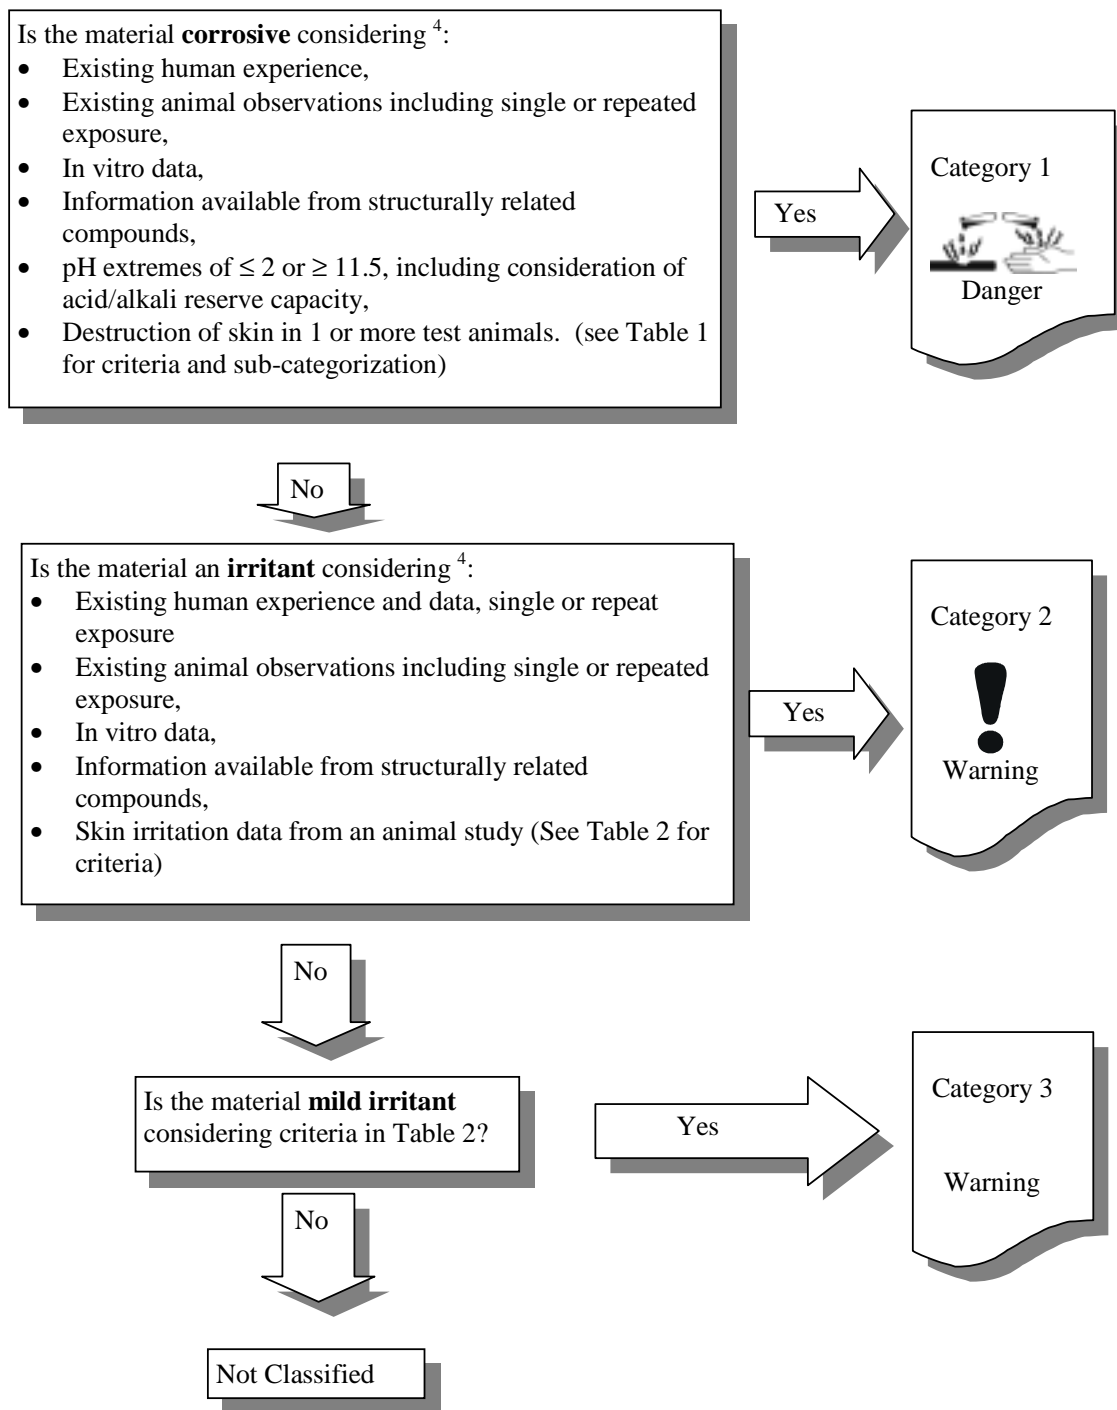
Is the material **corrosive** considering $^4$:
- Existing human experience,
- Existing animal observations including single or repeated exposure,
- In vitro data,
- Information available from structurally related compounds,
- pH extremes of $\leq 2$ or $\geq 11.5$, including consideration of acid/alkali reserve capacity,
- Destruction of skin in 1 or more test animals. (see Table 1 for criteria and sub-categorization)

Yes

Category 1

Danger

No

Is the material an **irritant** considering $^4$:
- Existing human experience and data, single or repeat exposure
- Existing animal observations including single or repeated exposure,
- In vitro data,
- Information available from structurally related compounds,
- Skin irritation data from an animal study (See Table 2 for criteria)

Yes

Category 2

Warning

No

Is the material **mild irritant** considering criteria in Table 2?

Yes

Category 3

Warning

No

Not Classified